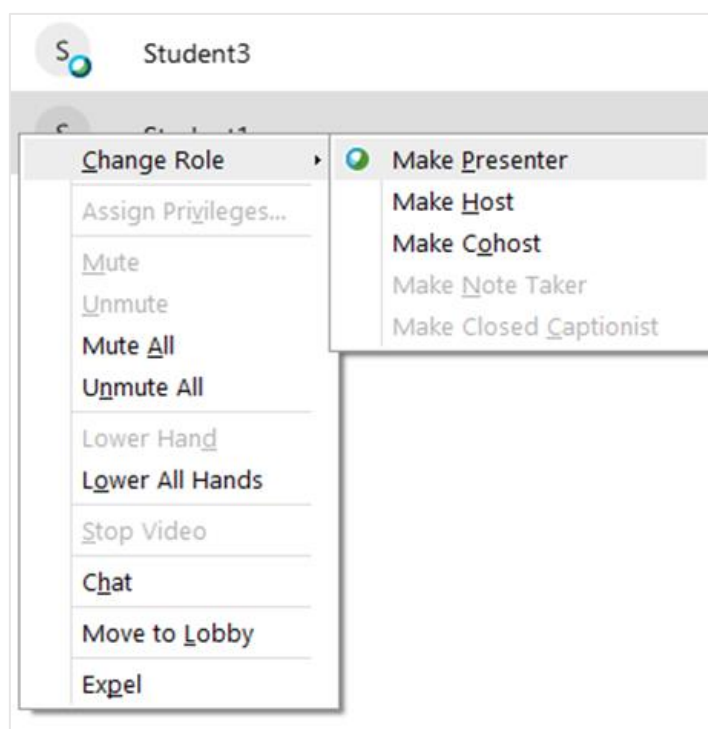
S Student3

S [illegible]

Change Role

Assign Privileges...

Mute

Unmute

Mute All

Unmute All

Lower Hand

Lower All Hands

Stop Video

Chat

Move to Lobby

Expel

Make Presenter

Make Host

Make Cohost

Make Note Taker

Make Closed Captionist